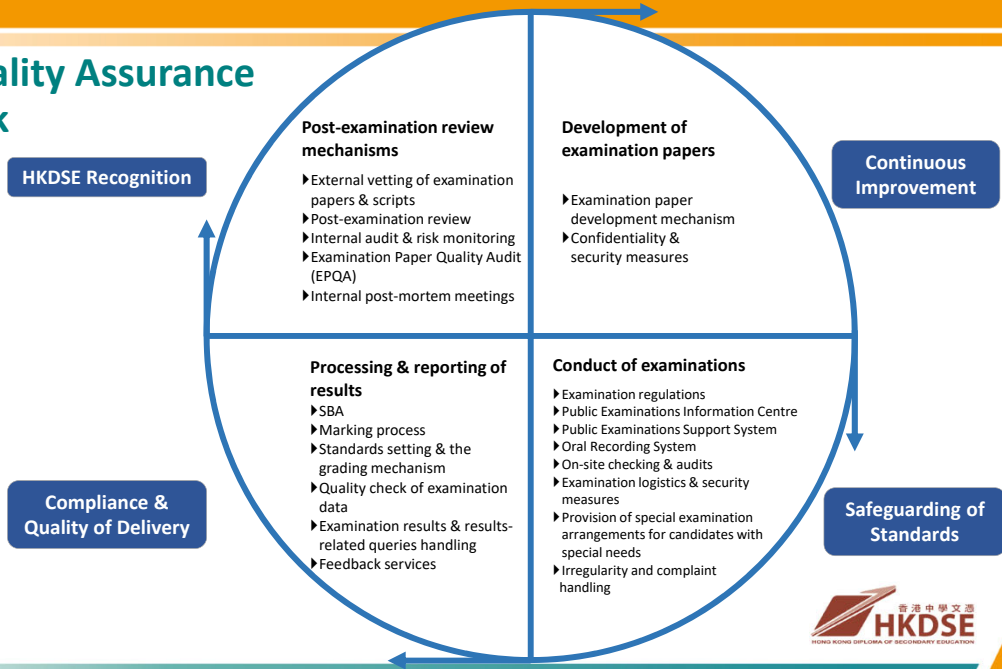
ality Assurance
k

HKDSE Recognition

Continuous Improvement

Compliance & Quality of Delivery

Safeguarding of Standards

Post-examination review mechanisms
▶External vetting of examination papers & scripts
▶Post-examination review
▶Internal audit & risk monitoring
▶Examination Paper Quality Audit (EPQA)
▶Internal post-mortem meetings

Development of examination papers
▶Examination paper development mechanism
▶Confidentiality & security measures

Processing & reporting of results
▶SBA
▶Marking process
▶Standards setting & the grading mechanism
▶Quality check of examination data
▶Examination results & results-related queries handling
▶Feedback services

Conduct of examinations
▶Examination regulations
▶Public Examinations Information Centre
▶Public Examinations Support System
▶Oral Recording System
▶On-site checking & audits
▶Examination logistics & security measures
▶Provision of special examination arrangements for candidates with special needs
▶Irregularity and complaint handling

香港中學文憑
HKDSE
HONG KONG DIPLOMA OF SECONDARY EDUCATION